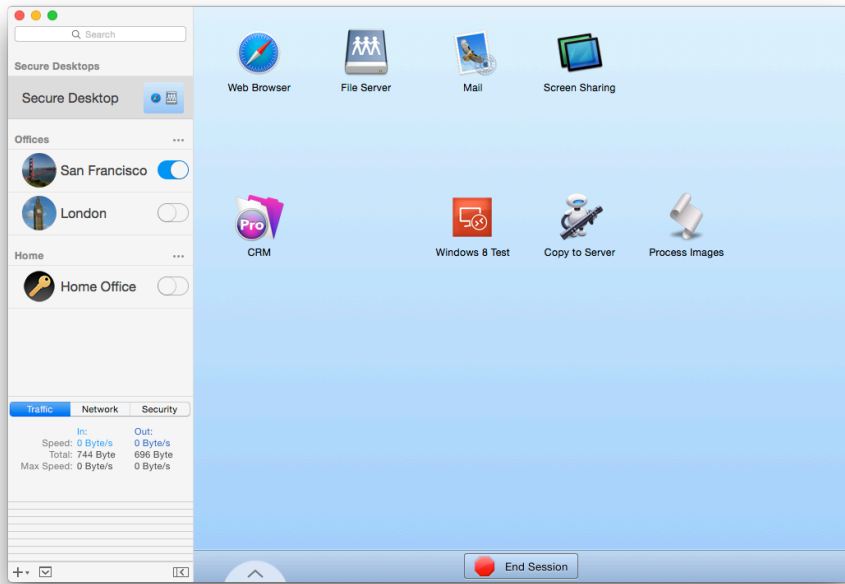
Search

Secure Desktops

Secure Desktop

Offices

San Francisco

London

Home

Home Office

| Traffic | Network | Security |
|---|---|---|

| | In: | Out: |
|---|---|---|
| Speed: | 0 Byte/s | 0 Byte/s |
| Total: | 744 Byte | 696 Byte |
| Max Speed: | 0 Byte/s | 0 Byte/s |

Web Browser

File Server

Mail

Screen Sharing

Pro

CRM

Windows 8 Test

Copy to Server

Process Images

End Session